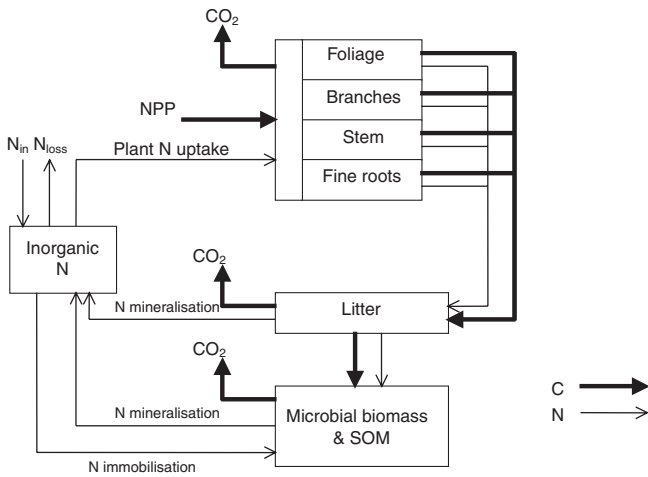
$CO_2$

Foliage

Branches

NPP

Stem

$N_{in}$ $N_{loss}$

Plant N uptake

Fine roots

Inorganic N

$CO_2$

N mineralisation

Litter

$CO_2$

N mineralisation

Microbial biomass & SOM

N immobilisation

C

N